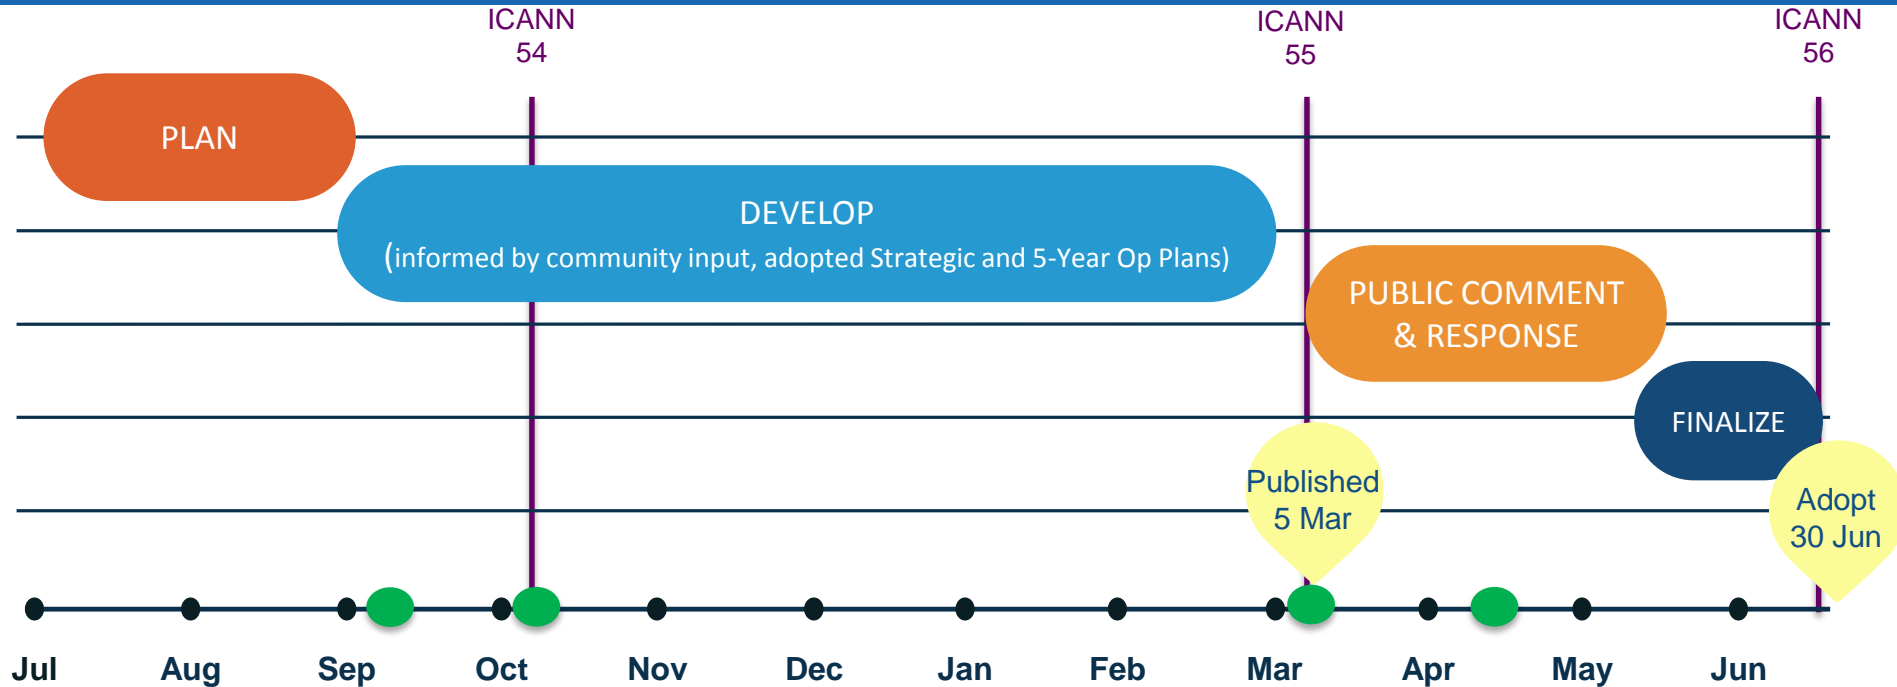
ICANN 54

ICANN 55

ICANN 56

PLAN

DEVELOP
(informed by community input, adopted Strategic and 5-Year Op Plans)

PUBLIC COMMENT & RESPONSE

FINALIZE

Published 5 Mar

Adopt 30 Jun

Jul Aug Sep Oct Nov Dec Jan Feb Mar Apr May Jun